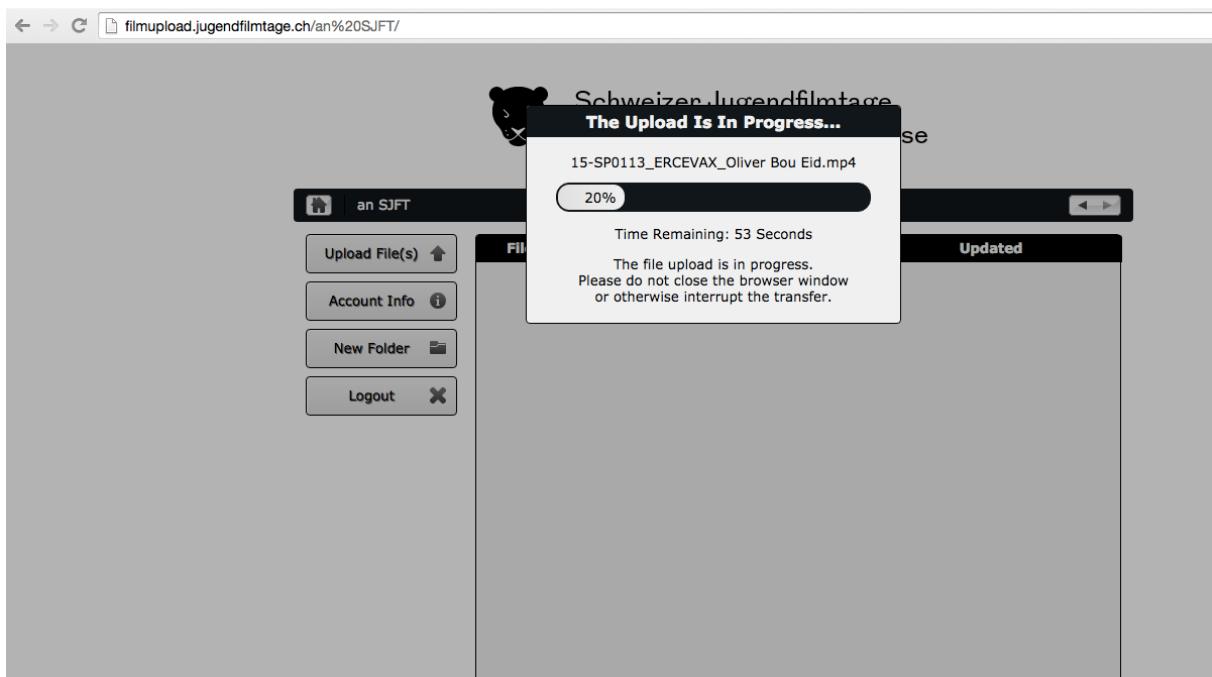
filmupload.jugendfilmtage.ch/an%20SJFT/

Schweizer Jugendfilmtage

se

The Upload Is In Progress...

15-SP0113_ERCEVAX_Oliver Bou Eid.mp4

20%

Time Remaining: 53 Seconds

The file upload is in progress.
Please do not close the browser window or otherwise interrupt the transfer.

an SJFT

Upload File(s)

Account Info

New Folder

Logout

Fil

Updated